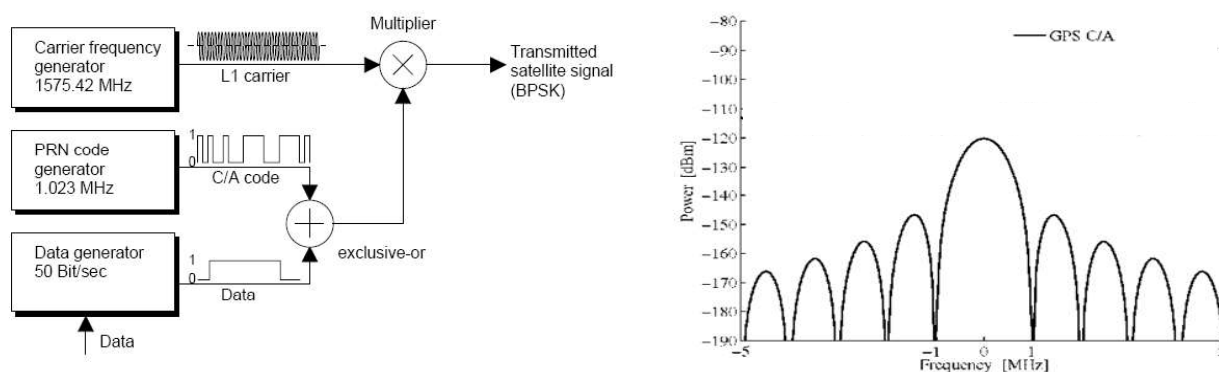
Carrier frequency generator 1575.42 MHz

L1 carrier

Multiplier

Transmitted satellite signal (BPSK)

PRN code generator 1.023 MHz

1

0

C/A code

Data generator 50 Bit/sec

1

0

Data

exclusive-or

Data

GPS C/A

−80

−90

−100

−110

−120

−130

−140

−150

−160

−170

−180

−190

Power [dBm]

−5

−1

0

1

Frequency [MHz]